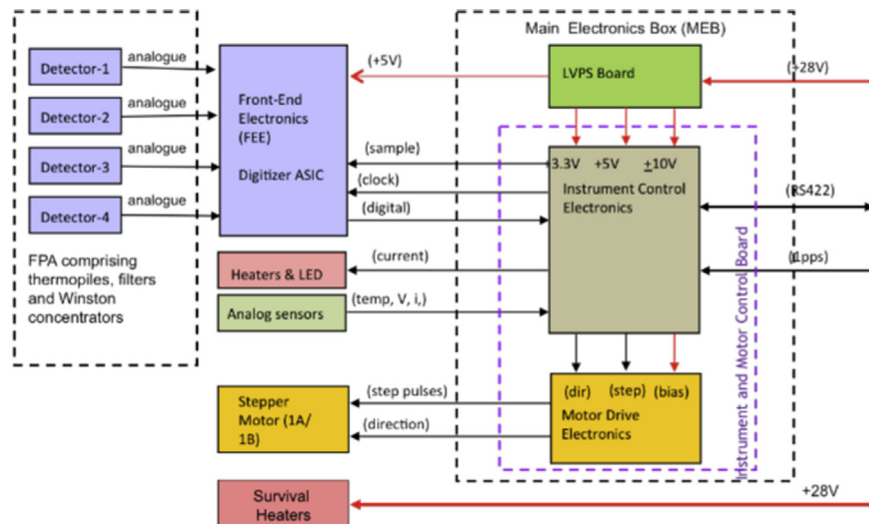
Main Electronics Box (MEB)

Detector-1
analogue
Detector-2
analogue
Detector-3
analogue
Detector-4
analogue

FPA comprising thermopiles, filters and Winston concentrators

Front-End Electronics (FEE)

Digitizer ASIC

(+5V)

LVPS Board

(+28V)

(sample)
(clock)
(digital)

3.3V +5V $\pm$10V
Instrument Control Electronics

(RS422)

(1pps)

Heaters & LED
(current)

Analog sensors
(temp, V, i,)

Instrument and Motor Control Board

Stepper Motor (1A/ 1B)
(step pulses)
(direction)

(dir) (step) (bias)
Motor Drive Electronics

Survival Heaters
+28V